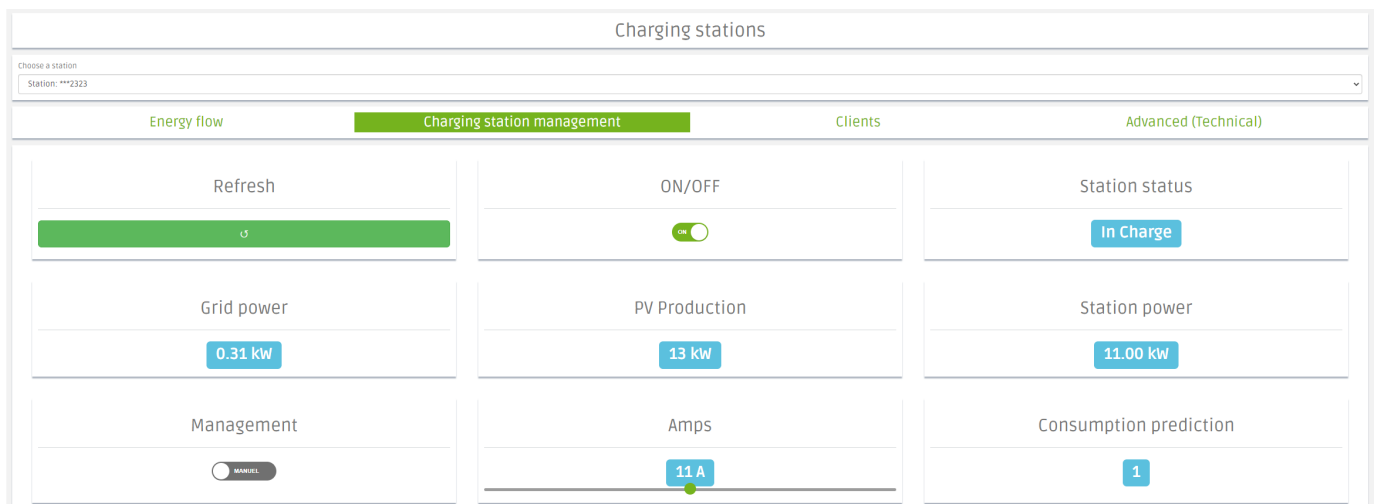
Charging stations

Choose a station

Station: ***2323

Energy flow

Charging station management

Clients

Advanced (Technical)

Refresh

↺

ON/OFF

ON

Station status

In Charge

Grid power

0.31 kW

PV Production

13 kW

Station power

11.00 kW

Management

MANUEL

Amps

11 A

Consumption prediction

1